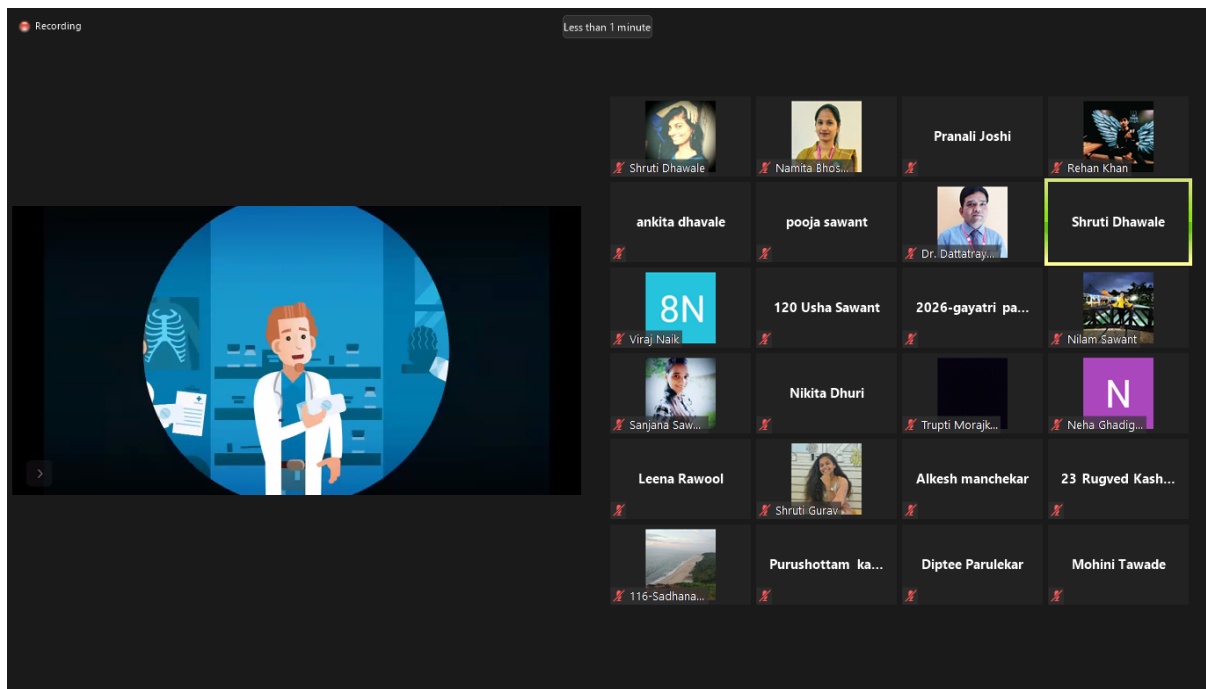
Recording

Less than 1 minute

Shruti Dhawale

Namita Bhos...

Pranali Joshi

Rehan Khan

ankita dhavale

pooja sawant

Dr. Dattatray...

Shruti Dhawale

8N

Viraj Naik

120 Usha Sawant

2026-gayatri pa...

Nilam Sawant

Sanjana Saw...

Nikita Dhuri

Trupti Morajk...

N

Neha Ghadig...

Leena Rawool

Shruti Gurav

Alkesh manchekar

23 Rugved Kash...

116-Sadhana...

Purushottam ka...

Diptee Parulekar

Mohini Tawade